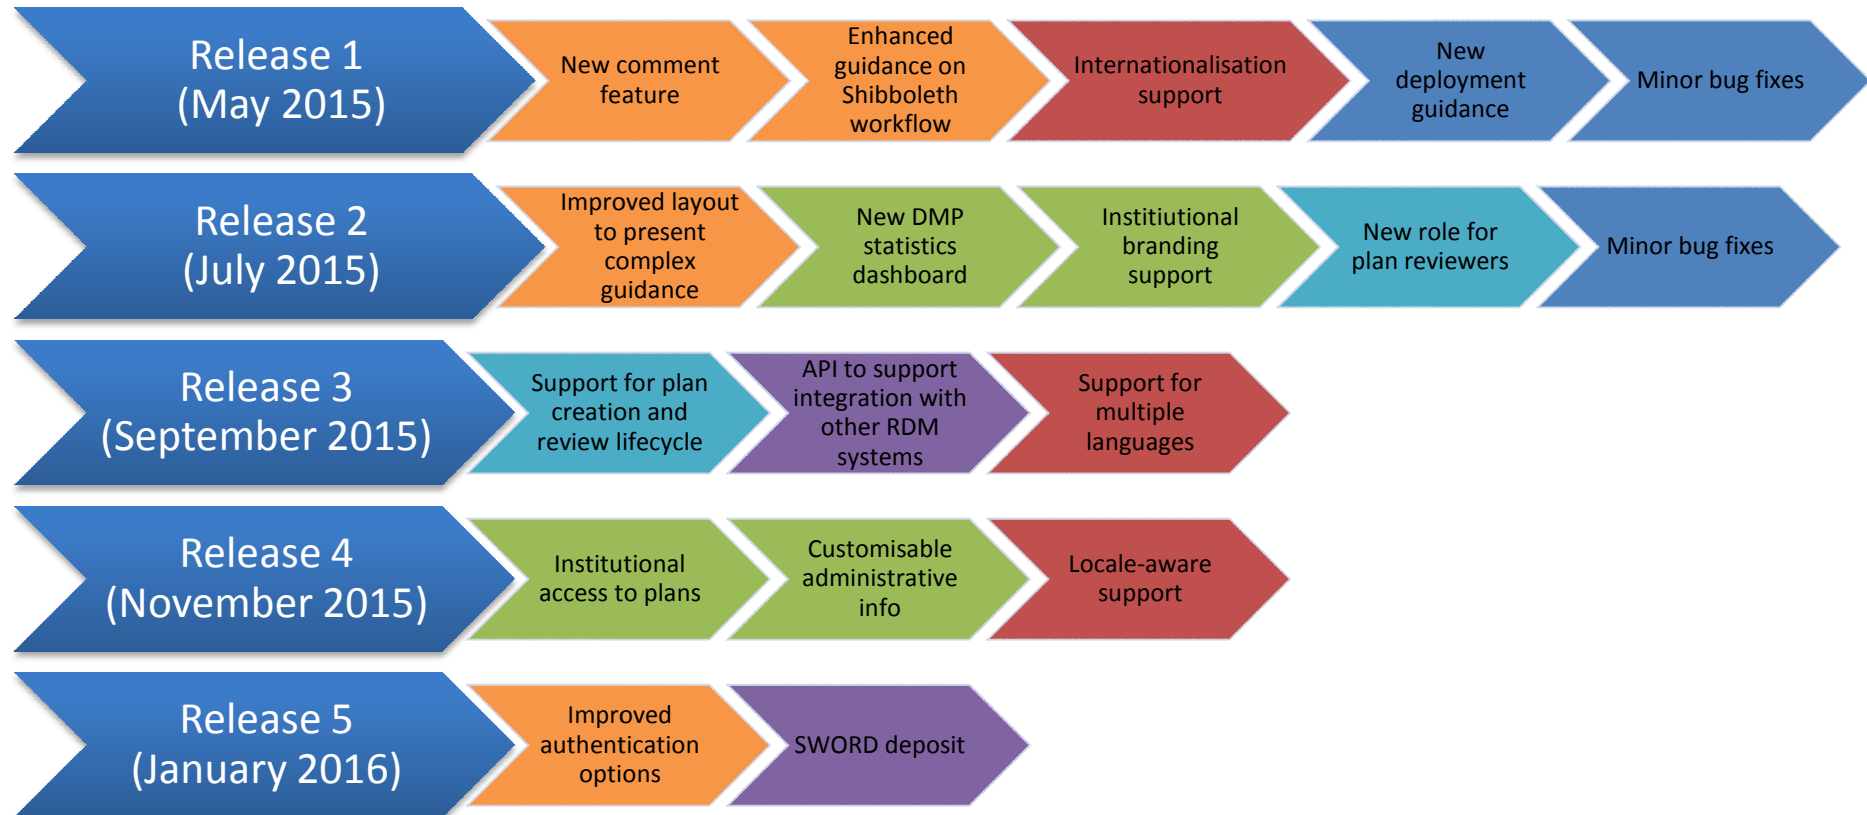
Release 1 (May 2015)

New comment feature

Enhanced guidance on Shibboleth workflow

Internationalisation support

New deployment guidance

Minor bug fixes

Release 2 (July 2015)

Improved layout to present complex guidance

New DMP statistics dashboard

Instiitutional branding support

New role for plan reviewers

Minor bug fixes

Release 3 (September 2015)

Support for plan creation and review lifecycle

API to support integration with other RDM systems

Support for multiple languages

Release 4 (November 2015)

Institutional access to plans

Customisable administrative info

Locale-aware support

Release 5 (January 2016)

Improved authentication options

SWORD deposit